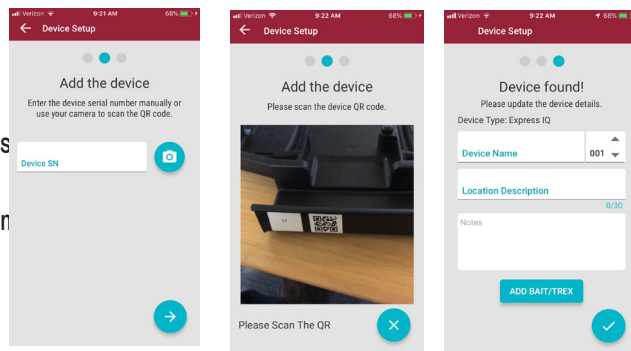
Verizon 9:21 AM 68%
Device Setup

Add the device

Enter the device serial number manually or use your camera to scan the QR code.

s

Device SN

n

Verizon 9:22 AM 68%
Device Setup

Add the device

Please scan the device QR code.

Please Scan The QR

Verizon 9:22 AM 68%
Device Setup

Device found!

Please update the device details.

Device Type: Express IQ

Device Name

001

Location Description

0/30

Notes

ADD BAIT/TREX